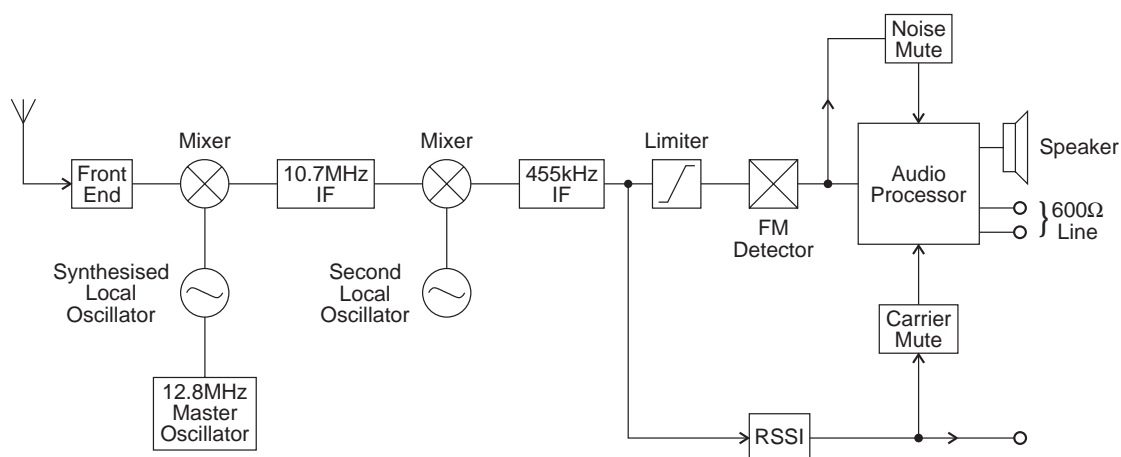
Noise Mute

Mixer

Mixer

Limiter

Speaker

Front End

10.7MHz IF

455kHz IF

Audio Processor

600Ω Line

FM Detector

Synthesised Local Oscillator

Second Local Oscillator

Carrier Mute

12.8MHz Master Oscillator

RSSI